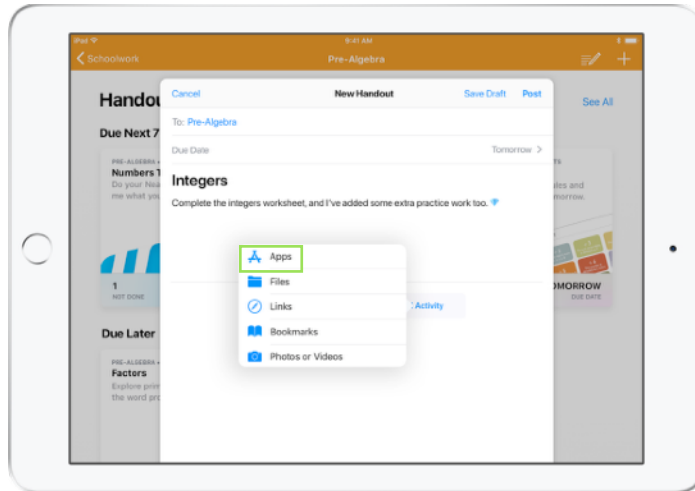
iPad
9:41 AM
Schoolwork
Pre-Algebra

Handou
See All

Due Next 7

PRE-ALGEBRA
Numbers T
Do your Nu
me what yo

1
NOT DONE

Due Later

PRE-ALGEBRA
Factors
Explore prim
the word pro

TS
les and
rrow.

ORROW
DUE DATE

Cancel
New Handout
Save Draft
Post

To: Pre-Algebra

Due Date
Tomorrow

Integers
Complete the integers worksheet, and I've added some extra practice work too.

Activity

Apps
Files
Links
Bookmarks
Photos or Videos